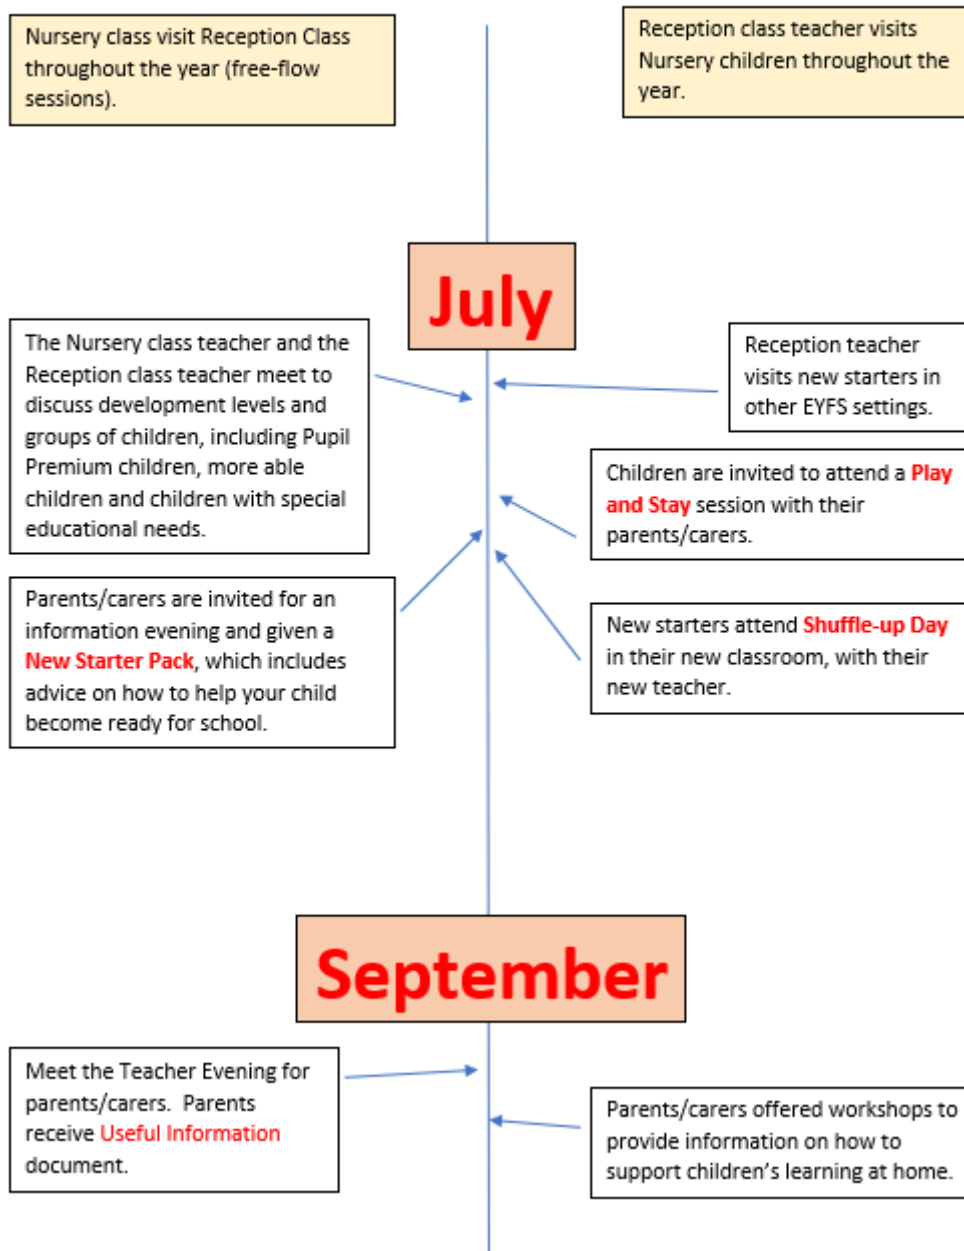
Nursery class visit Reception Class throughout the year (free-flow sessions).

Reception class teacher visits Nursery children throughout the year.

July

The Nursery class teacher and the Reception class teacher meet to discuss development levels and groups of children, including Pupil Premium children, more able children and children with special educational needs.

Reception teacher visits new starters in other EYFS settings.

Children are invited to attend a Play and Stay session with their parents/carers.

Parents/carers are invited for an information evening and given a New Starter Pack, which includes advice on how to help your child become ready for school.

New starters attend Shuffle-up Day in their new classroom, with their new teacher.

September

Meet the Teacher Evening for parents/carers. Parents receive Useful Information document.

Parents/carers offered workshops to provide information on how to support children's learning at home.